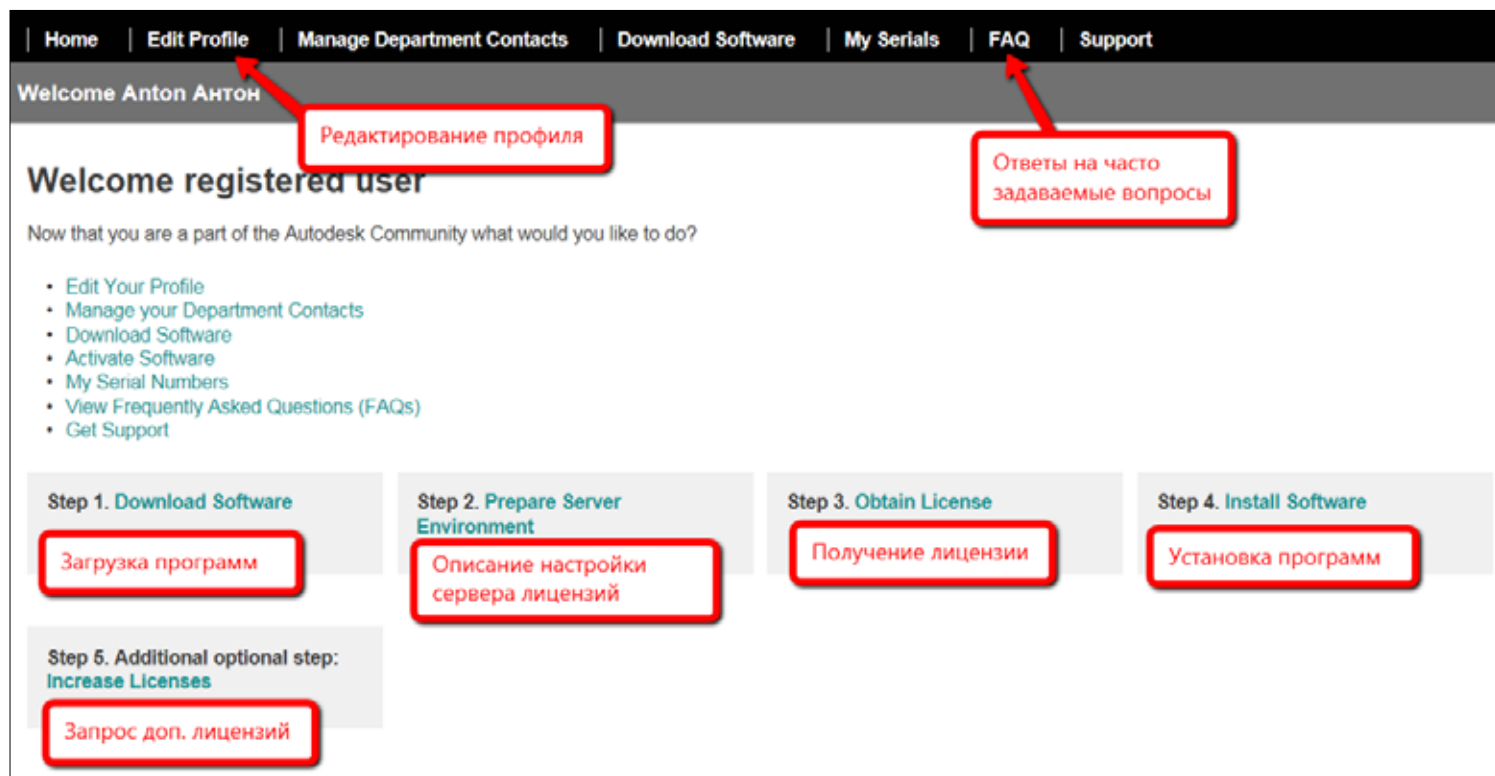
| Home | Edit Profile | Manage Department Contacts | Download Software | My Serials | FAQ | Support

Welcome Антон Антон

Редактирование профиля

Ответы на часто задаваемые вопросы

Welcome registered user

Now that you are a part of the Autodesk Community what would you like to do?

- Edit Your Profile
- Manage your Department Contacts
- Download Software
- Activate Software
- My Serial Numbers
- View Frequently Asked Questions (FAQs)
- Get Support

Step 1. Download Software

Загрузка программ

Step 2. Prepare Server Environment

Описание настройки сервера лицензий

Step 3. Obtain License

Получение лицензии

Step 4. Install Software

Установка программ

Step 5. Additional optional step: Increase Licenses

Запрос доп. лицензий